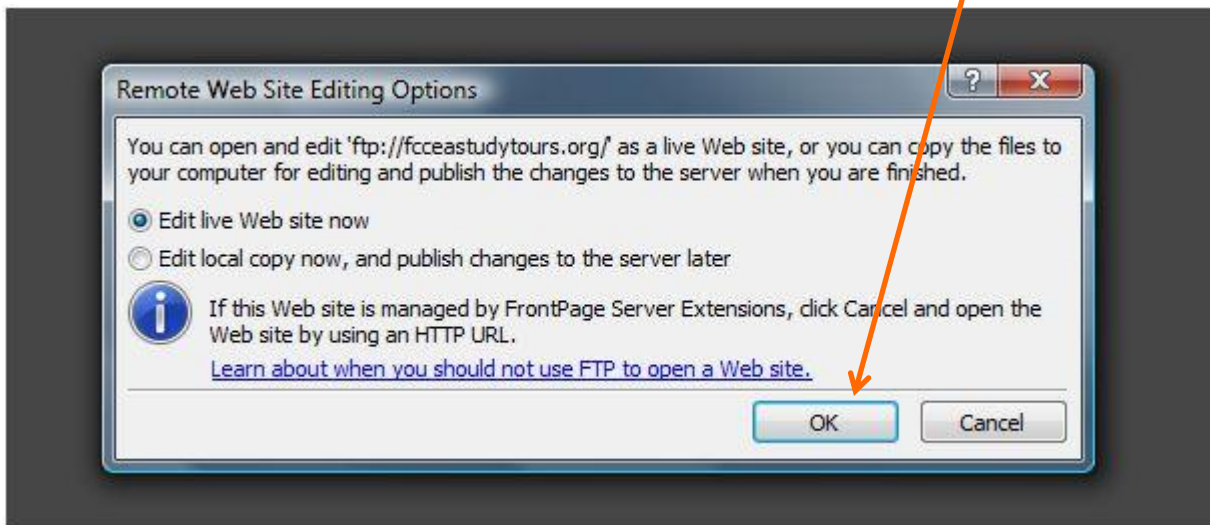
Remote Web Site Editing Options

?

X

You can open and edit 'ftp://fcceastudytours.org/' as a live Web site, or you can copy the files to your computer for editing and publish the changes to the server when you are finished.

Edit live Web site now

Edit local copy now, and publish changes to the server later

If this Web site is managed by FrontPage Server Extensions, click Cancel and open the Web site by using an HTTP URL.

Learn about when you should not use FTP to open a Web site.

OK

Cancel